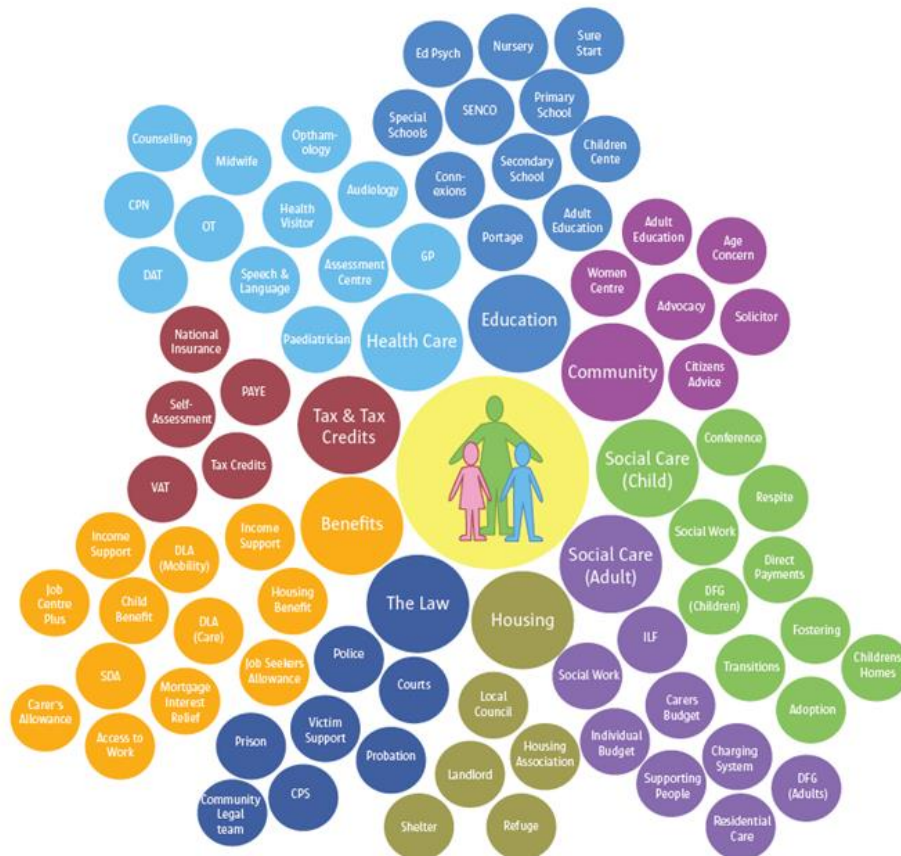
Ed Psych
Nursery
Sure Start
Special Schools
SENCO
Primary School
Children Cente
Conn-exions
Secondary School
Adult Education
Portage
Counselling
Midwife
Optham-ology
CPN
OT
Health Visitor
Audiology
DAT
Speech & Language
Assessment Centre
GP
Paediatrician
Health Care
Education
Adult Education
Age Concern
Women Centre
Advocacy
Solicitor
Community
Citizens Advice
National Insurance
PAYE
Self-Assessment
Tax & Tax Credits
Tax Credits
VAT
Social Care (Child)
Conference
Respite
Social Work
Direct Payments
Benefits
Income Support
Income Support
DLA (Mobility)
Job Centre Plus
Child Benefit
DLA (Care)
Housing Benefit
SDA
Mortgage Interest Relief
Job Seekers Allowance
Carer's Allowance
Access to Work
The Law
Housing
Social Care (Adult)
DFG (Children)
Fostering
ILF
Transitions
Childrens Homes
Police
Courts
Local Council
Social Work
Carers Budget
Adoption
Prison
Victim Support
Probation
Housing Association
Landlord
Individual Budget
Charging System
Supporting People
DFG (Adults)
Community Legal team
CPS
Shelter
Refuge
Residential Care